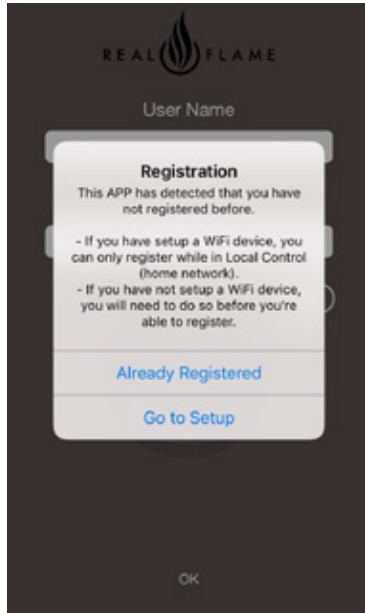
REAL FLAME

User Name

Registration

This APP has detected that you have not registered before.

- If you have setup a WiFi device, you can only register while in Local Control (home network).
- If you have not setup a WiFi device, you will need to do so before you're able to register.

Already Registered

Go to Setup

OK